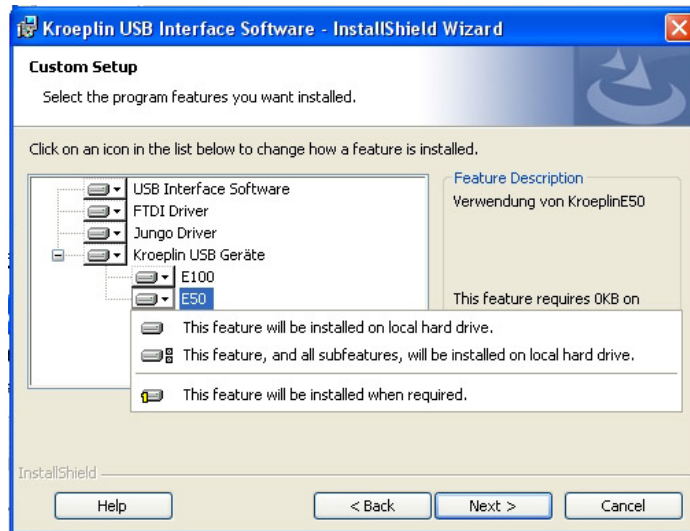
Kroeplin USB Interface Software - InstallShield Wizard

Custom Setup

Select the program features you want installed.

Click on an icon in the list below to change how a feature is installed.

USB Interface Software
FTDI Driver
Jungo Driver
Kroeplin USB Geräte
E100
E50

Feature Description
Verwendung von KroeplinE50

This feature requires 0KB on

This feature will be installed on local hard drive.
This feature, and all subfeatures, will be installed on local hard drive.
This feature will be installed when required.

InstallShield

Help
< Back
Next >
Cancel